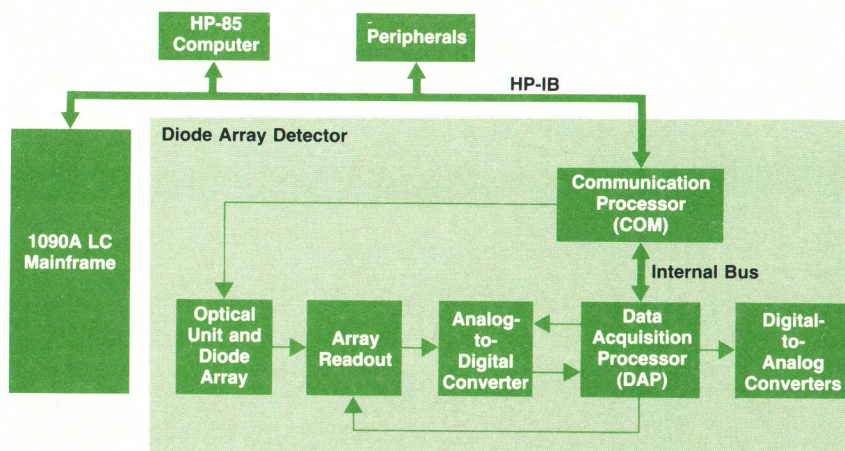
HP-85 Computer

Peripherals

HP-IB

Diode Array Detector

1090A LC Mainframe

Communication Processor (COM)

Internal Bus

Optical Unit and Diode Array

Array Readout

Analog-to-Digital Converter

Data Acquisition Processor (DAP)

Digital-to-Analog Converters